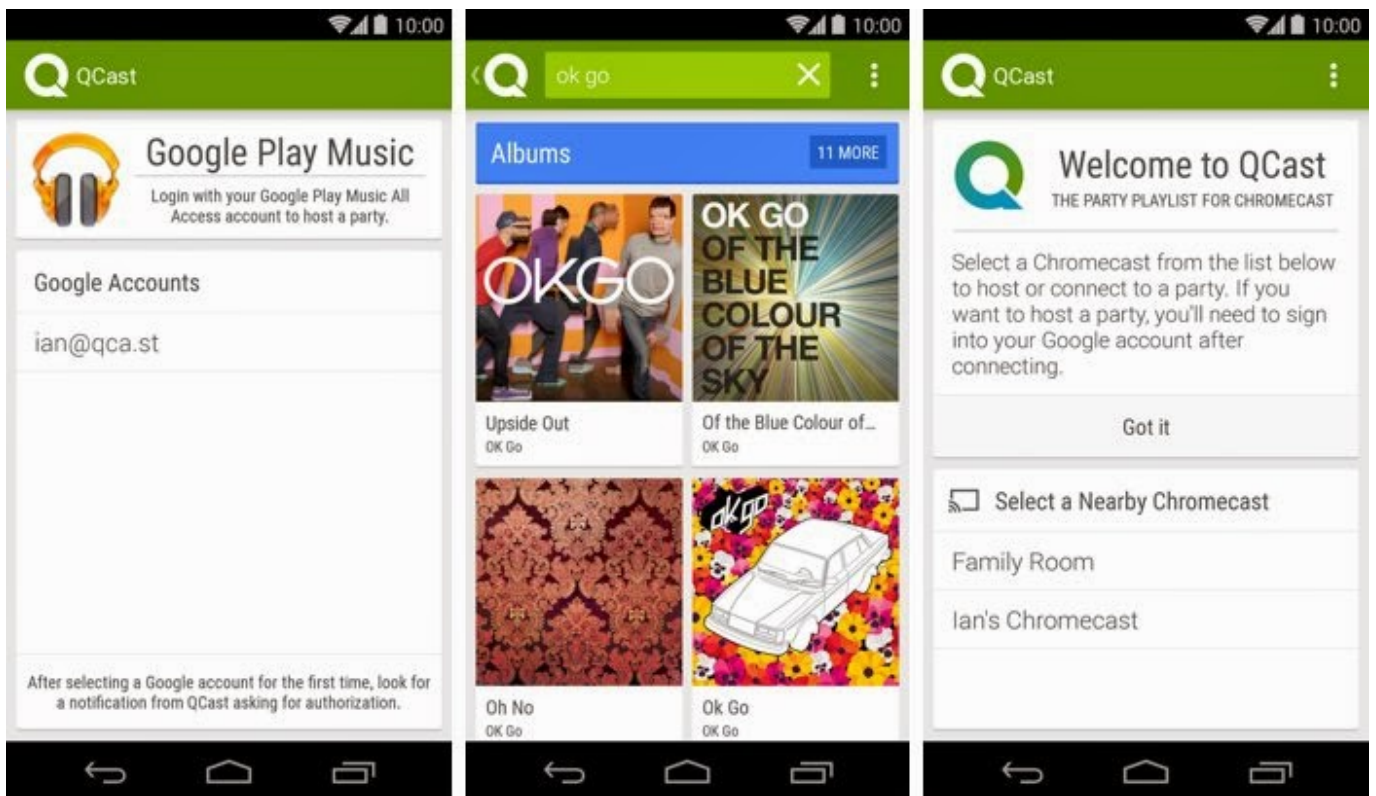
10:00

QCast

Google Play Music

Login with your Google Play Music All Access account to host a party.

Google Accounts

ian@qca.st

After selecting a Google account for the first time, look for a notification from QCast asking for authorization.

10:00

ok go

Albums

11 MORE

OKGO

OK GO OF THE BLUE COLOUR OF THE SKY

Upside Out
OK Go

Of the Blue Colour of...
OK Go

ok go

Oh No
OK Go

Ok Go
OK Go

10:00

QCast

Welcome to QCast

THE PARTY PLAYLIST FOR CHROMECAST

Select a Chromecast from the list below to host or connect to a party. If you want to host a party, you'll need to sign into your Google account after connecting.

Got it

Select a Nearby Chromecast

Family Room

Ian's Chromecast